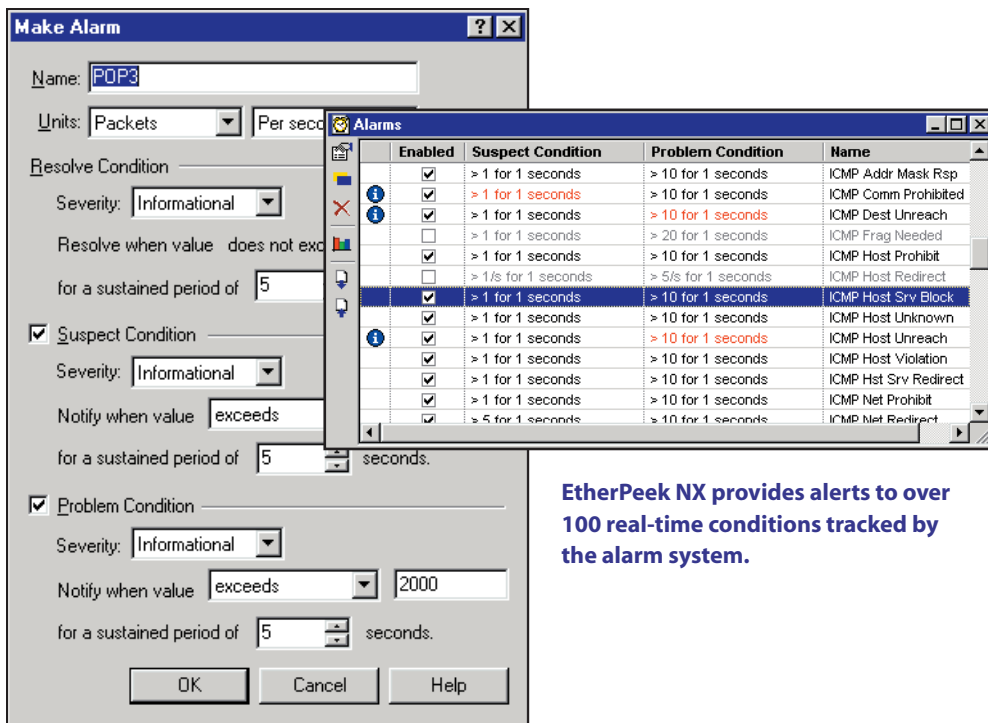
Make Alarm ? X

Name: POP3

Units: Packets Per seco

Resolve Condition

Severity: Informational

Resolve when value does not exc

for a sustained period of 5

☑ Suspect Condition

Severity: Informational

Notify when value exceeds

for a sustained period of 5 seconds.

☑ Problem Condition

Severity: Informational

Notify when value exceeds 2000

for a sustained period of 5 seconds.

OK Cancel Help

Alarms

| | Enabled | Suspect Condition | Problem Condition | Name |
|---|---|---|---|---|
| | ☑ | > 1 for 1 seconds | > 10 for 1 seconds | ICMP Addr Mask Rsp |
| | ☑ | > 1 for 1 seconds | > 10 for 1 seconds | ICMP Comm Prohibited |
| | ☑ | > 1 for 1 seconds | > 10 for 1 seconds | ICMP Dest Unreach |
| | ☐ | > 1 for 1 seconds | > 20 for 1 seconds | ICMP Frag Needed |
| | ☑ | > 1 for 1 seconds | > 10 for 1 seconds | ICMP Host Prohibit |
| | ☐ | > 1/s for 1 seconds | > 5/s for 1 seconds | ICMP Host Redirect |
| | ☑ | > 1 for 1 seconds | > 10 for 1 seconds | ICMP Host Srv Block |
| | ☑ | > 1 for 1 seconds | > 10 for 1 seconds | ICMP Host Unknown |
| | ☑ | > 1 for 1 seconds | > 10 for 1 seconds | ICMP Host Unreach |
| | ☑ | > 1 for 1 seconds | > 10 for 1 seconds | ICMP Host Violation |
| | ☑ | > 1 for 1 seconds | > 10 for 1 seconds | ICMP Hst Srv Redirect |
| | ☑ | > 1 for 1 seconds | > 10 for 1 seconds | ICMP Net Prohibit |
| | ☑ | > 5 for 1 seconds | > 10 for 1 seconds | ICMP Net Redirect |

EtherPeek NX provides alerts to over 100 real-time conditions tracked by the alarm system.